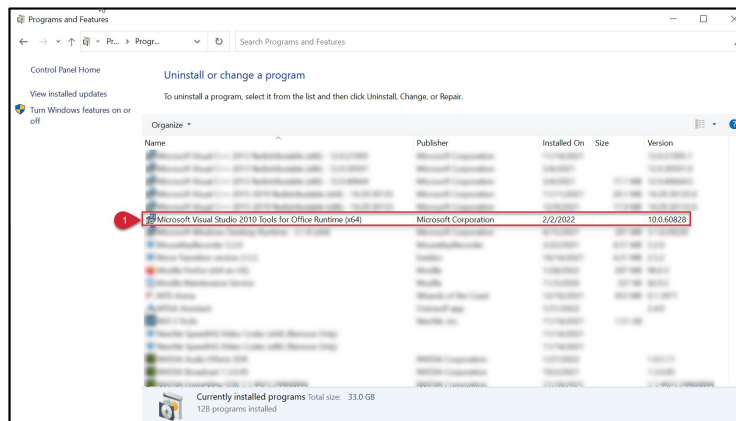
Programs and Features

Pr... > Progr...

Search Programs and Features

Control Panel Home

View installed updates

Turn Windows features on or off

Uninstall or change a program

To uninstall a program, select it from the list and then click Uninstall, Change, or Repair.

Organize

| Name | Publisher | Installed On | Size | Version |
|---|---|---|---|---|
| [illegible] | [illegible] | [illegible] | | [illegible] |
| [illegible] | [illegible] | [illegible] | | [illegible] |
| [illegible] | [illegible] | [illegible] | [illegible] | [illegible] |
| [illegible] | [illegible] | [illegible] | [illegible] | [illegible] |
| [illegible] | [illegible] | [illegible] | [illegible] | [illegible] |
| Microsoft Visual Studio 2010 Tools for Office Runtime (x64) | Microsoft Corporation | 2/2/2022 | | 10.0.60828 |
| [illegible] | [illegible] | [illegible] | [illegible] | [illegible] |

1

Currently installed programs Total size: 33.0 GB
128 programs installed